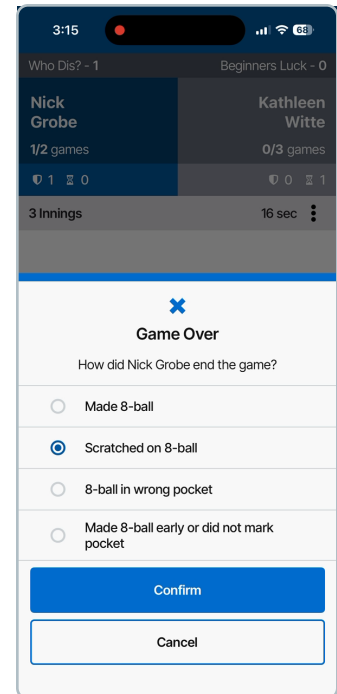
3:15

68

Who Dis? - 1

Beginners Luck - 0

Nick Grobe

1/2 games

1 0

Kathleen Witte

0/3 games

0 1

3 Innings

16 sec

Game Over

How did Nick Grobe end the game?

Made 8-ball

Scratched on 8-ball

8-ball in wrong pocket

Made 8-ball early or did not mark pocket

Confirm

Cancel